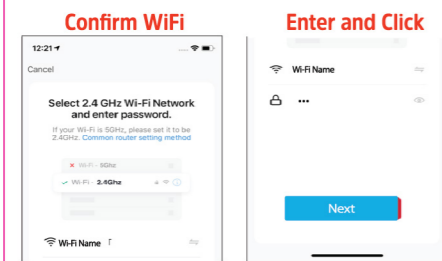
Confirm WiFi

12:21

Cancel

Select 2.4 GHz Wi-Fi Network and enter password.

If your Wi-Fi is 5GHz, please set it to be 2.4GHz. Common router setting method

Wi-Fi - 5Ghz

Wi-Fi - 2.4Ghz

Wi-Fi Name

Enter and Click

Wi-Fi Name

•••

Next